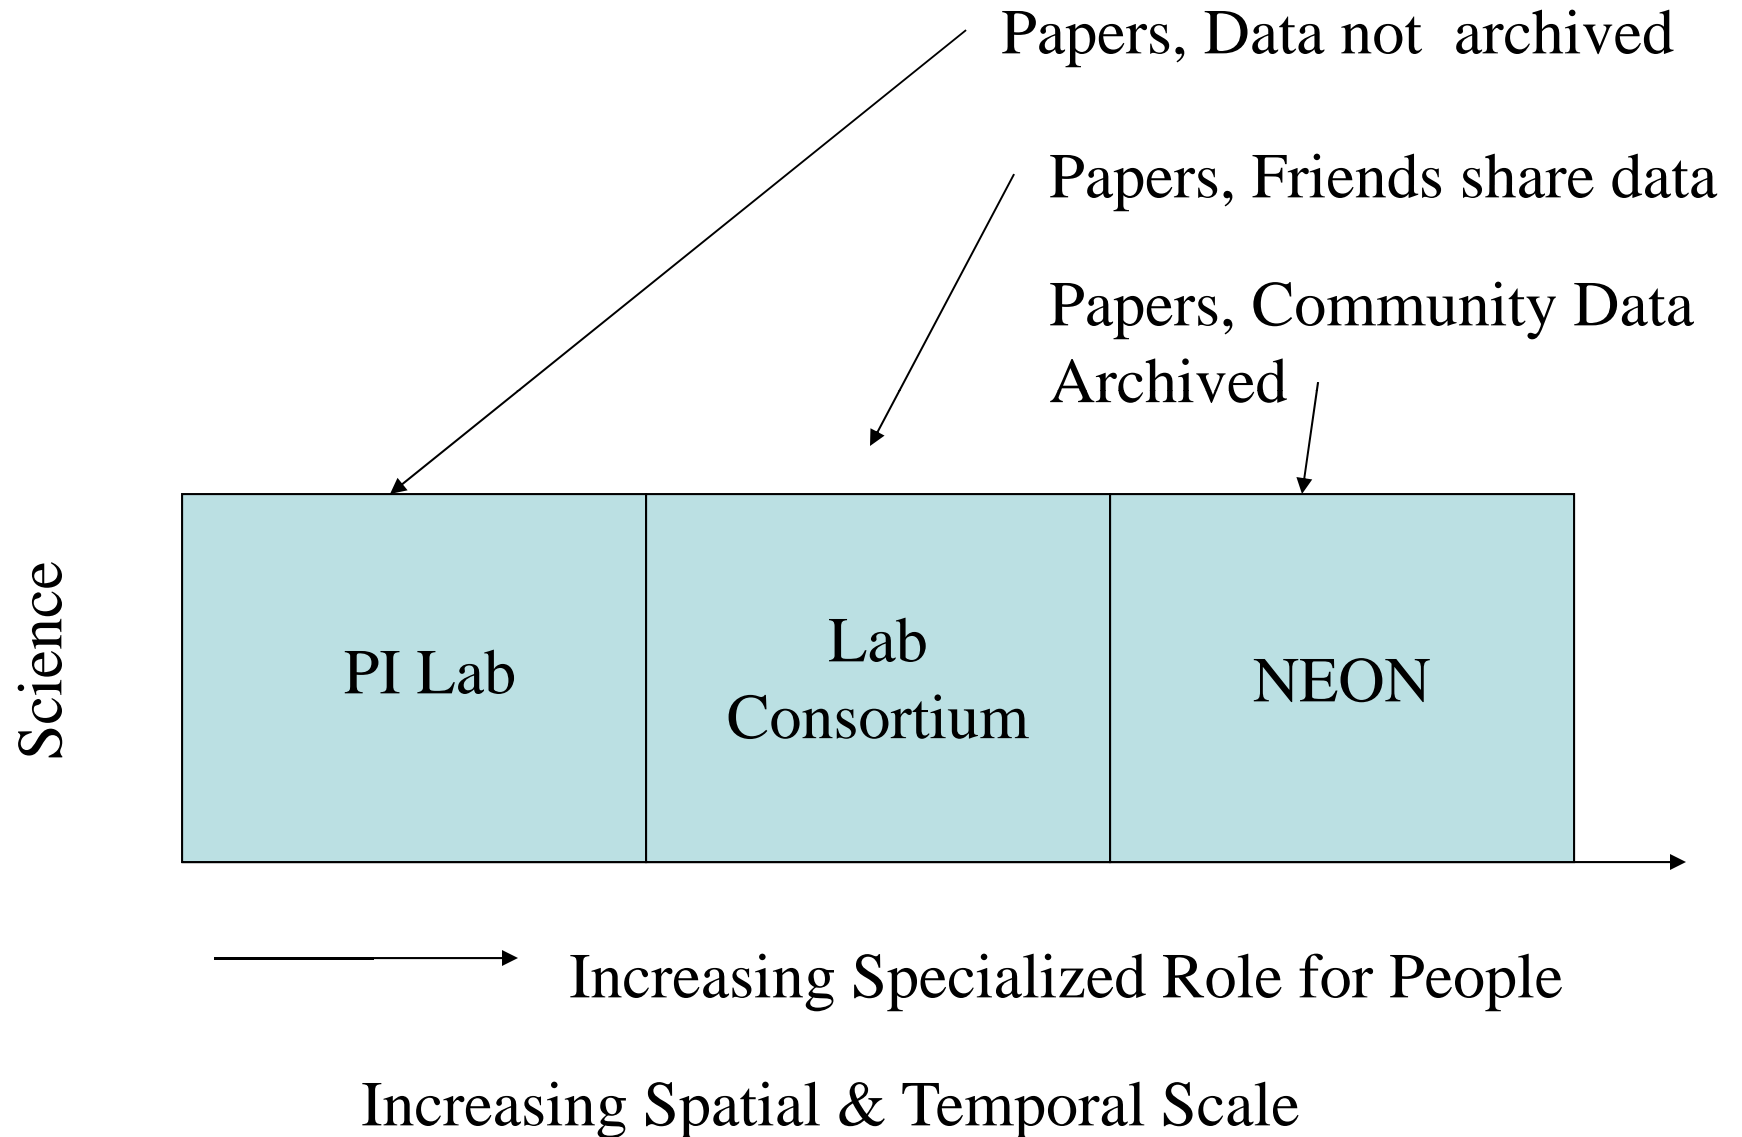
Papers, Data not archived

Papers, Friends share data

Papers, Community Data Archived

Science

PI Lab

Lab Consortium

NEON

Increasing Specialized Role for People

Increasing Spatial & Temporal Scale